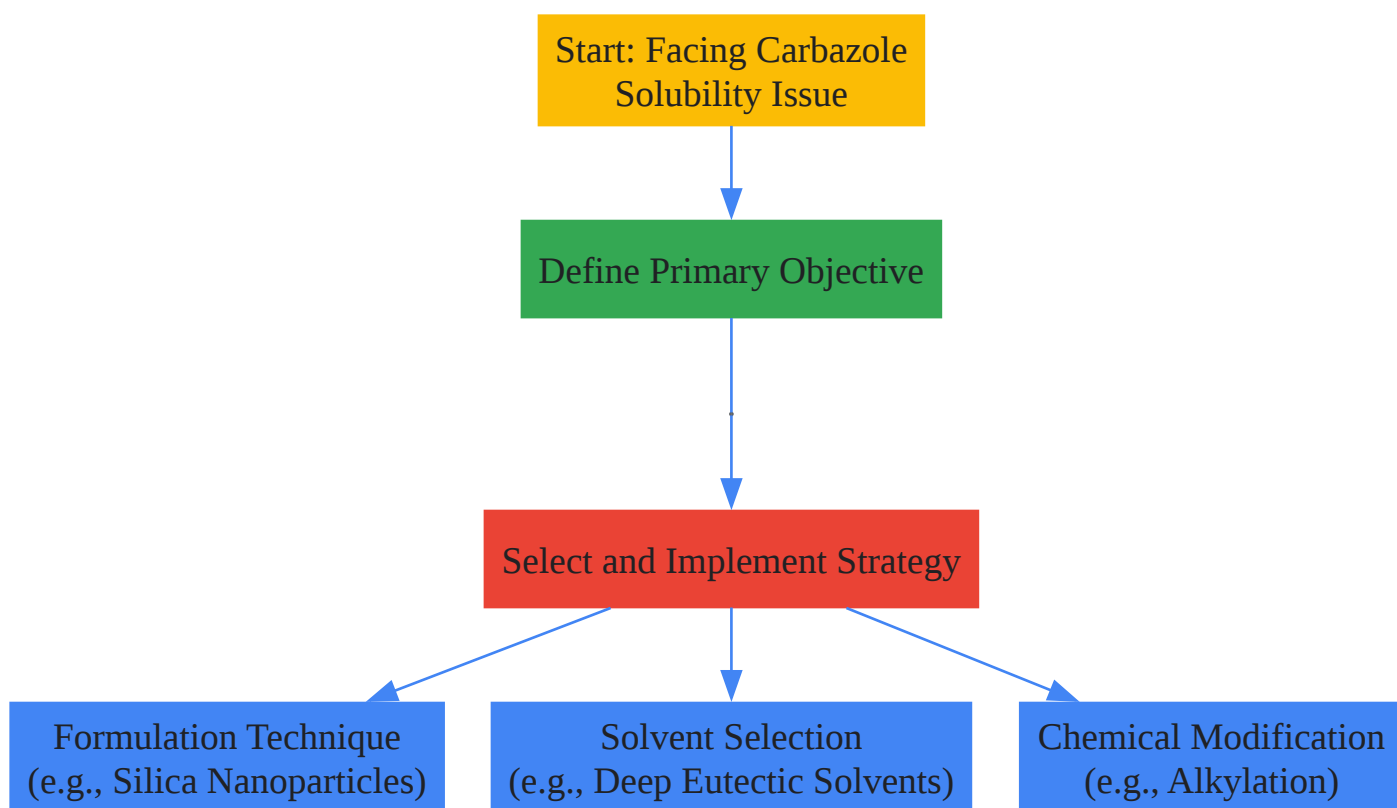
Start: Facing Carbazole Solubility Issue

Define Primary Objective

Select and Implement Strategy

Formulation Technique (e.g., Silica Nanoparticles)

Solvent Selection (e.g., Deep Eutectic Solvents)

Chemical Modification (e.g., Alkylation)